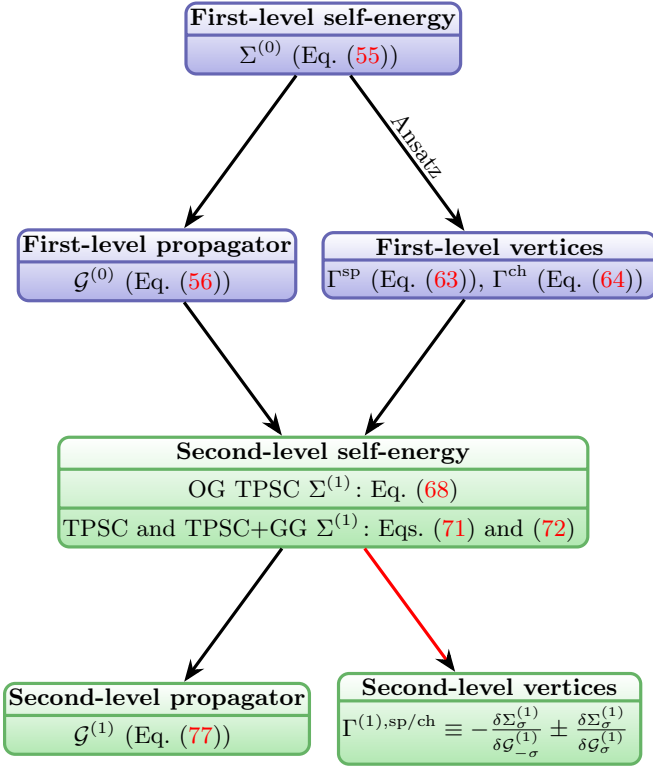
First-level self-energy
$\Sigma^{(0)}$ (Eq. (55))

Ansatz

First-level propagator
$\mathcal{G}^{(0)}$ (Eq. (56))

First-level vertices
$\Gamma^{\mathrm{sp}}$ (Eq. (63)), $\Gamma^{\mathrm{ch}}$ (Eq. (64))

Second-level self-energy
OG TPSC $\Sigma^{(1)}$: Eq. (68)
TPSC and TPSC+GG $\Sigma^{(1)}$: Eqs. (71) and (72)

Second-level propagator
$\mathcal{G}^{(1)}$ (Eq. (77))

Second-level vertices
$\Gamma^{(1),\mathrm{sp/ch}} \equiv -\frac{\delta\Sigma_{\sigma}^{(1)}}{\delta\mathcal{G}_{-\sigma}^{(1)}} \pm \frac{\delta\Sigma_{\sigma}^{(1)}}{\delta\mathcal{G}_{\sigma}^{(1)}}$